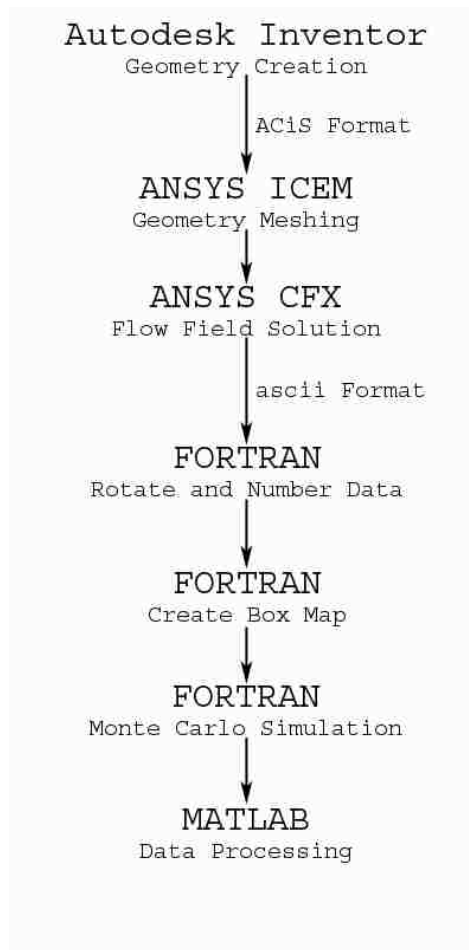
Autodesk Inventor
Geometry Creation

ACiS Format

ANSYS ICEM
Geometry Meshing

ANSYS CFX
Flow Field Solution

ascii Format

FORTRAN
Rotate and Number Data

FORTRAN
Create Box Map

FORTRAN
Monte Carlo Simulation

MATLAB
Data Processing